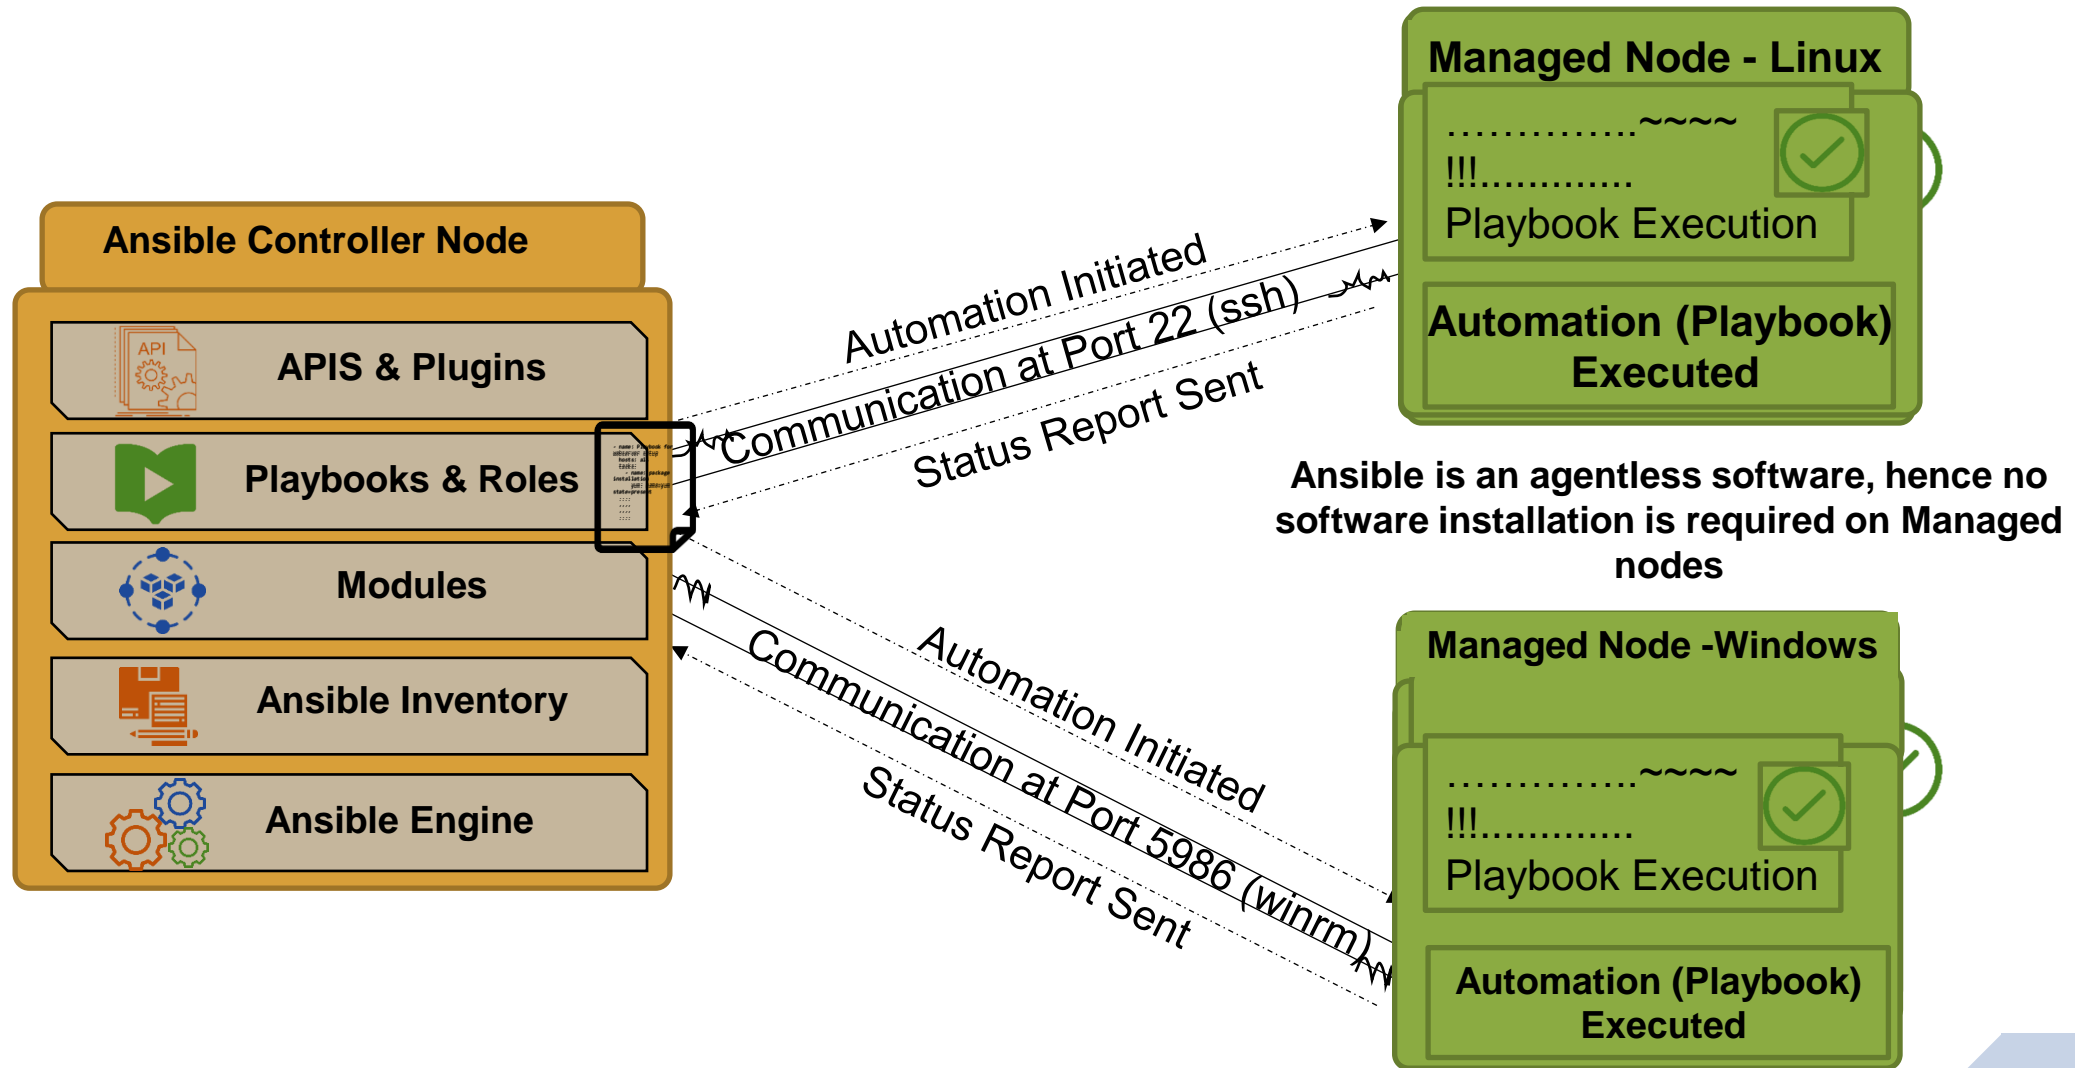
Ansible Controller Node

API

APIS & Plugins

Playbooks & Roles

Modules

Ansible Inventory

Ansible Engine

Automation Initiated

Communication at Port 22 (ssh)

Status Report Sent

Managed Node - Linux

…………..~~~~
!!!…………
Playbook Execution

Automation (Playbook) Executed

Ansible is an agentless software, hence no software installation is required on Managed nodes

Automation Initiated

Communication at Port 5986 (winrm)

Status Report Sent

Managed Node -Windows

…………..~~~~
!!!…………
Playbook Execution

Automation (Playbook) Executed